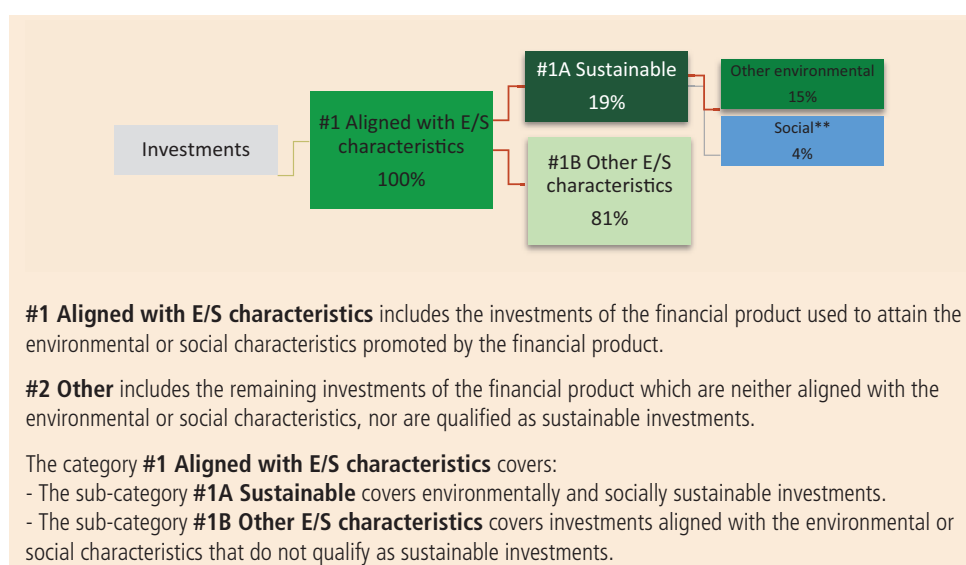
Investments

#1 Aligned with E/S characteristics
100%

#1A Sustainable
19%

#1B Other E/S characteristics
81%

Other environmental
15%

Social**
4%

**#1 Aligned with E/S characteristics** includes the investments of the financial product used to attain the environmental or social characteristics promoted by the financial product.

**#2 Other** includes the remaining investments of the financial product which are neither aligned with the environmental or social characteristics, nor are qualified as sustainable investments.

The category **#1 Aligned with E/S characteristics** covers:
- The sub-category **#1A Sustainable** covers environmentally and socially sustainable investments.
- The sub-category **#1B Other E/S characteristics** covers investments aligned with the environmental or social characteristics that do not qualify as sustainable investments.